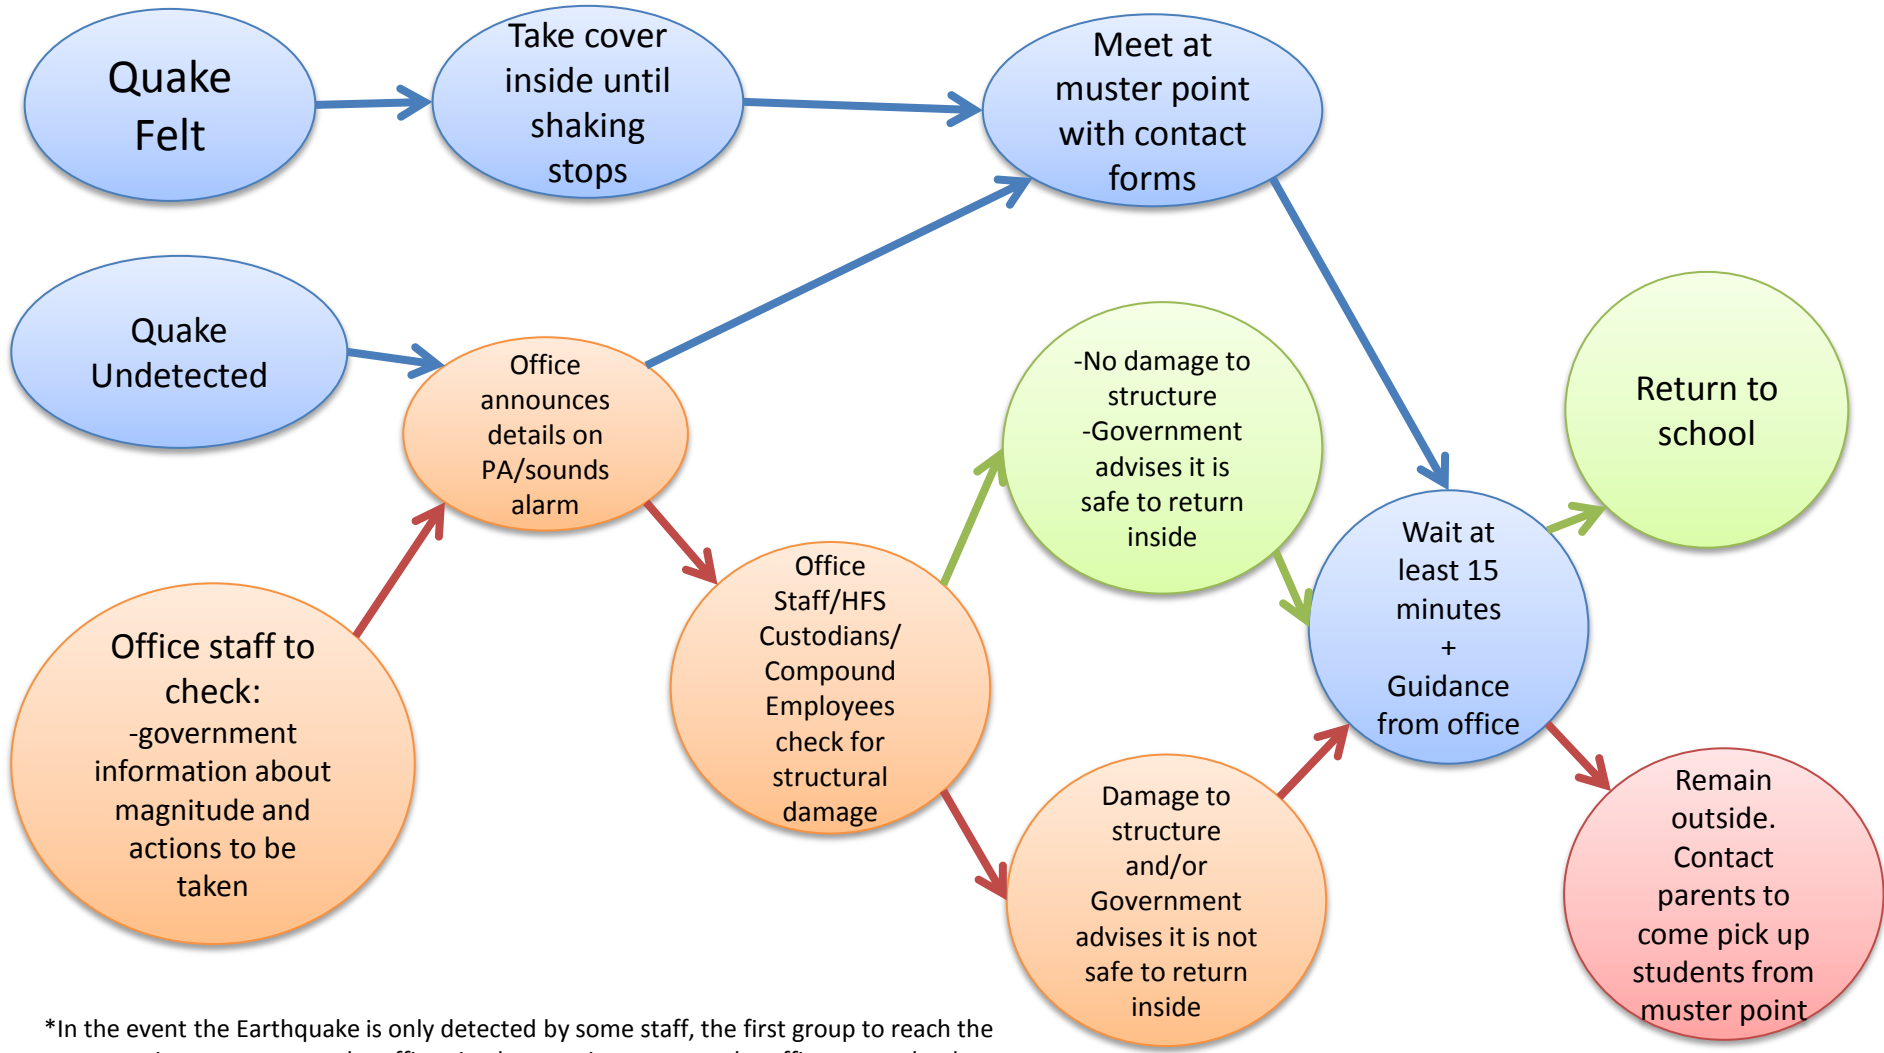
Quake Felt

Take cover inside until shaking stops

Meet at muster point with contact forms

Quake Undetected

Office announces details on PA/sounds alarm

-No damage to structure -Government advises it is safe to return inside

Return to school

Wait at least 15 minutes + Guidance from office

Office staff to check: -government information about magnitude and actions to be taken

Office Staff/HFS Custodians/ Compound Employees check for structural damage

Damage to structure and/or Government advises it is not safe to return inside

Remain outside. Contact parents to come pick up students from muster point

*In the event the Earthquake is only detected by some staff, the first group to reach the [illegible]